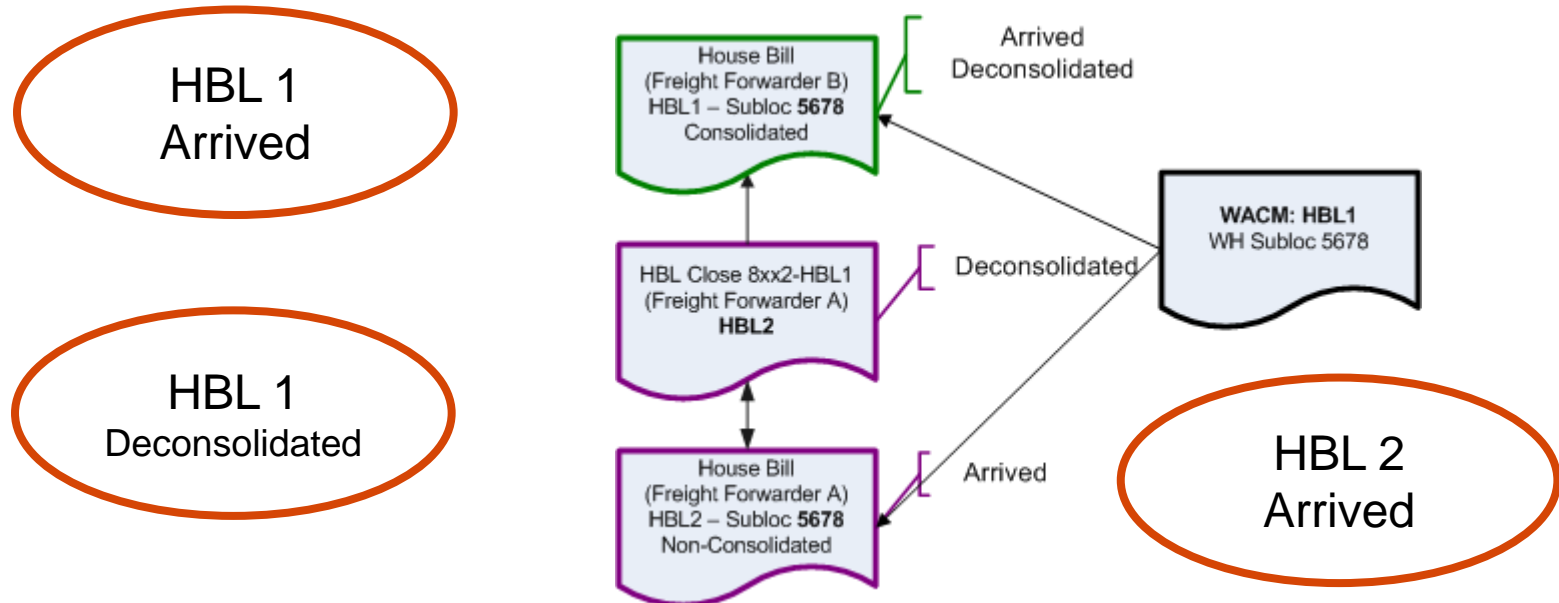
HBL 1
Arrived

House Bill
(Freight Forwarder B)
HBL1 – Subloc **5678**
Consolidated

Arrived
Deconsolidated

WACM: HBL1
WH Subloc 5678

HBL Close 8xx2-HBL1
(Freight Forwarder A)
**HBL2**

Deconsolidated

HBL 1
Deconsolidated

House Bill
(Freight Forwarder A)
HBL2 – Subloc **5678**
Non-Consolidated

Arrived

HBL 2
Arrived